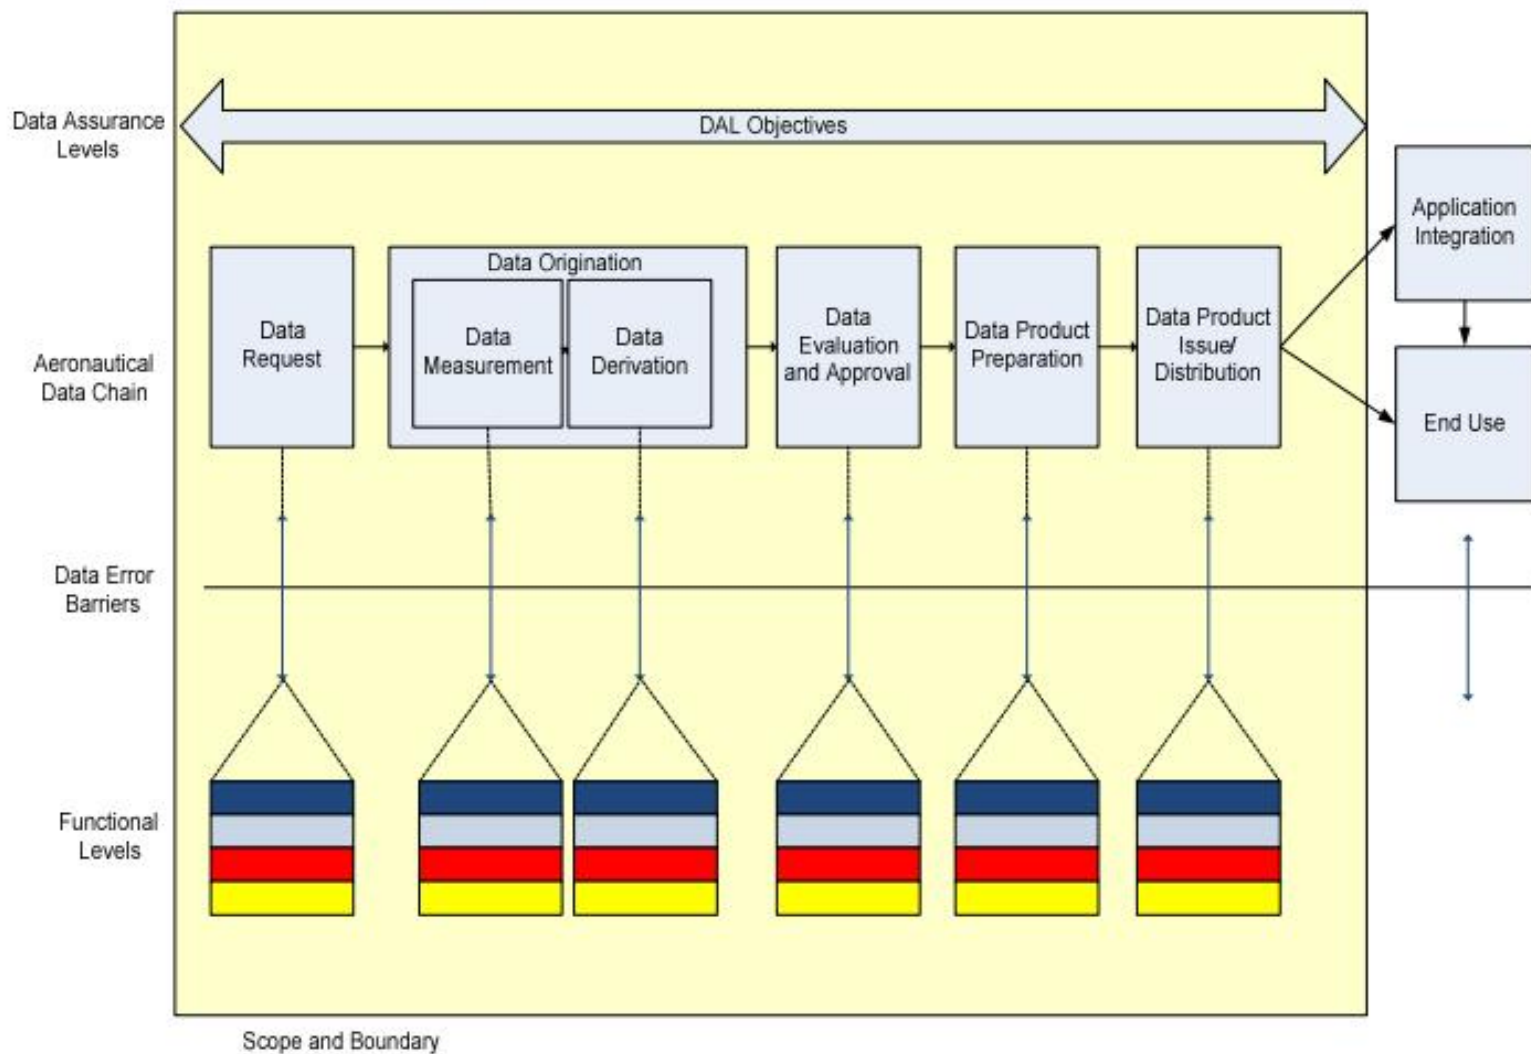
Data Assurance Levels

DAL Objectives

Aeronautical Data Chain

Data Request

Data Origination

Data Measurement

Data Derivation

Data Evaluation and Approval

Data Product Preparation

Data Product Issue/ Distribution

Application Integration

End Use

Data Error Barriers

Functional Levels

Scope and Boundary